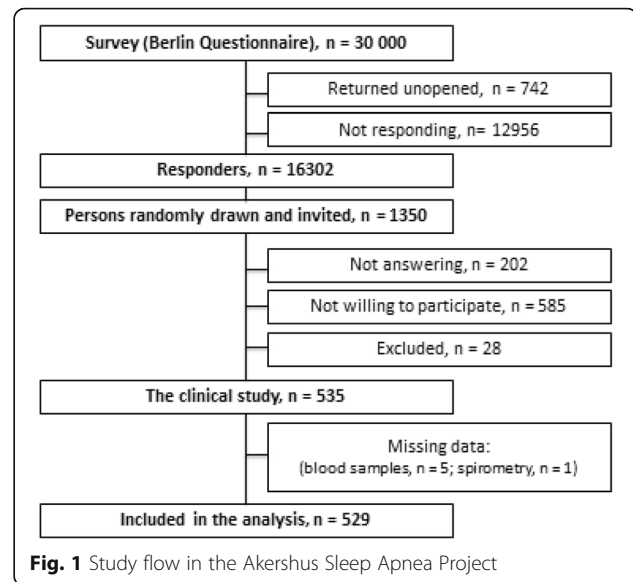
Survey (Berlin Questionnaire), n = 30 000

Returned unopened, n = 742

Not responding, n= 12956

Responders, n = 16302

Persons randomly drawn and invited, n = 1350

Not answering, n = 202

Not willing to participate, n = 585

Excluded, n = 28

The clinical study, n = 535

Missing data: (blood samples, n = 5; spirometry, n = 1)

Included in the analysis, n = 529

**Fig. 1** Study flow in the Akershus Sleep Apnea Project